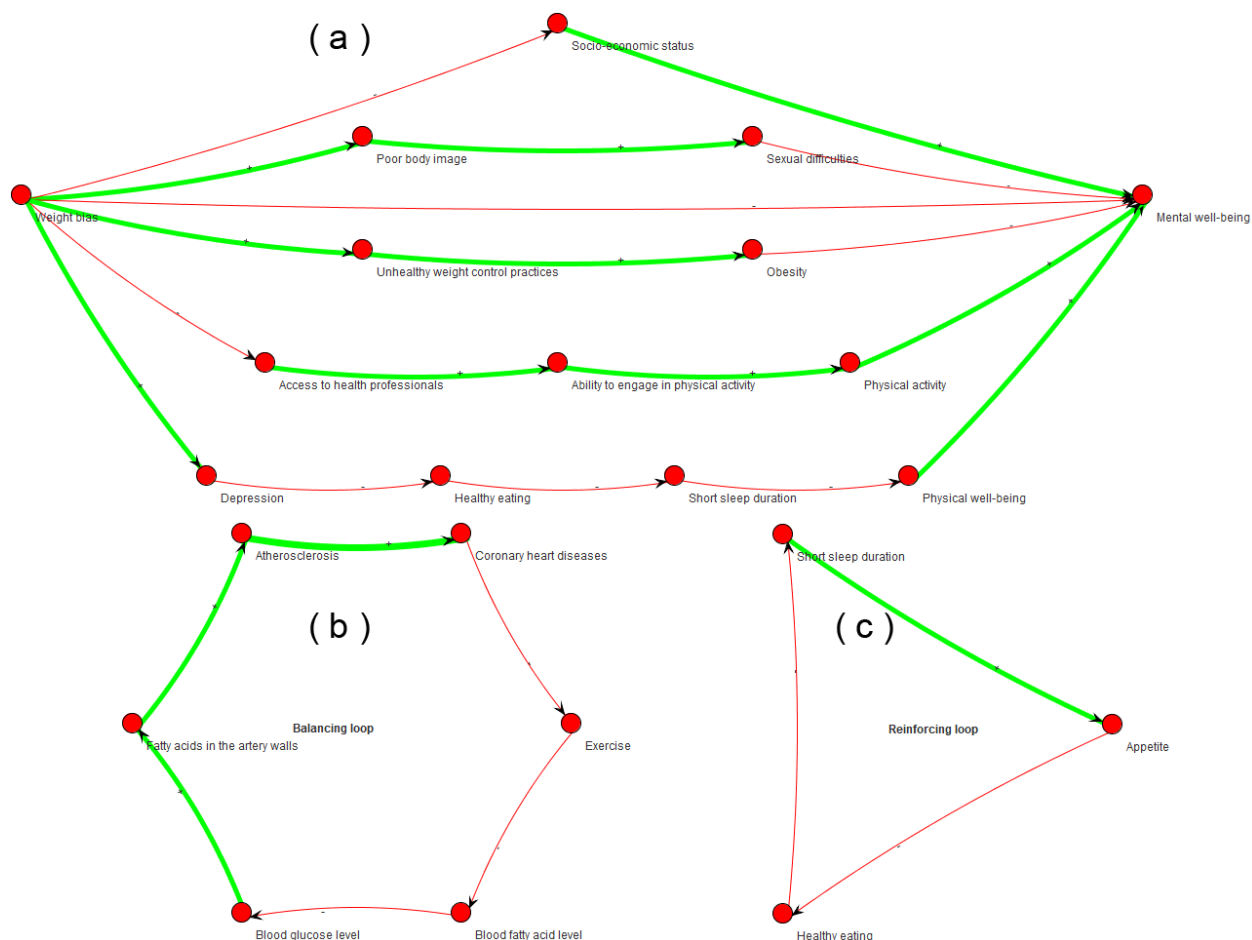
( a )

Socio-economic status

-

+

Poor body image

+

Sexual difficulties

+

Weight bias

-

Mental well-being

+

Unhealthy weight control practices

+

Obesity

-

+

+

-

Access to health professionals

+

Ability to engage in physical activity

+

Physical activity

+

Depression

-

Healthy eating

-

Short sleep duration

-

Physical well-being

Atherosclerosis

+

Coronary heart diseases

( b )

+

-

Balancing loop

Fatty acids in the artery walls

Exercise

+

-

Blood glucose level

-

Blood fatty acid level

Short sleep duration

( c )

+

-

Reinforcing loop

Appetite

-

Healthy eating